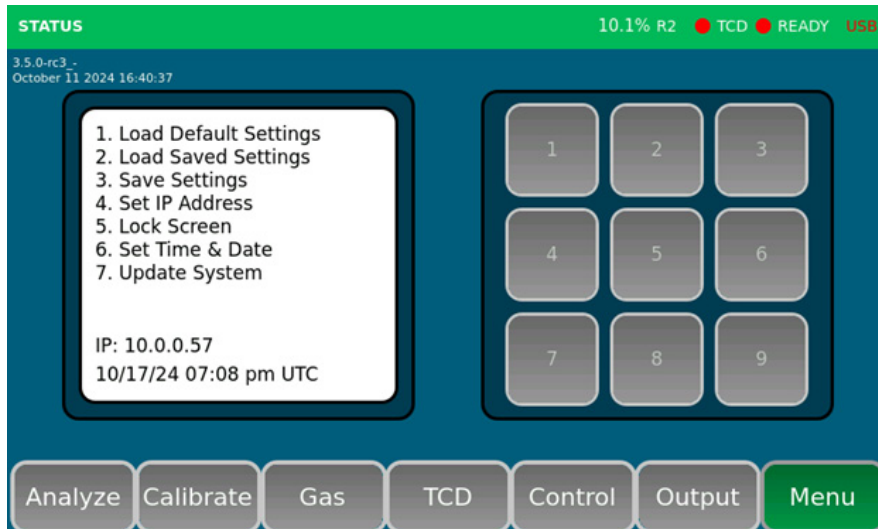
STATUS 10.1% R2 TCD READY USB

3.5.0-rc3_-
October 11 2024 16:40:37

1. Load Default Settings
2. Load Saved Settings
3. Save Settings
4. Set IP Address
5. Lock Screen
6. Set Time & Date
7. Update System

IP: 10.0.0.57
10/17/24 07:08 pm UTC

| 1 | 2 | 3 |
|---|---|---|
| 4 | 5 | 6 |
| 7 | 8 | 9 |

Analyze Calibrate Gas TCD Control Output Menu